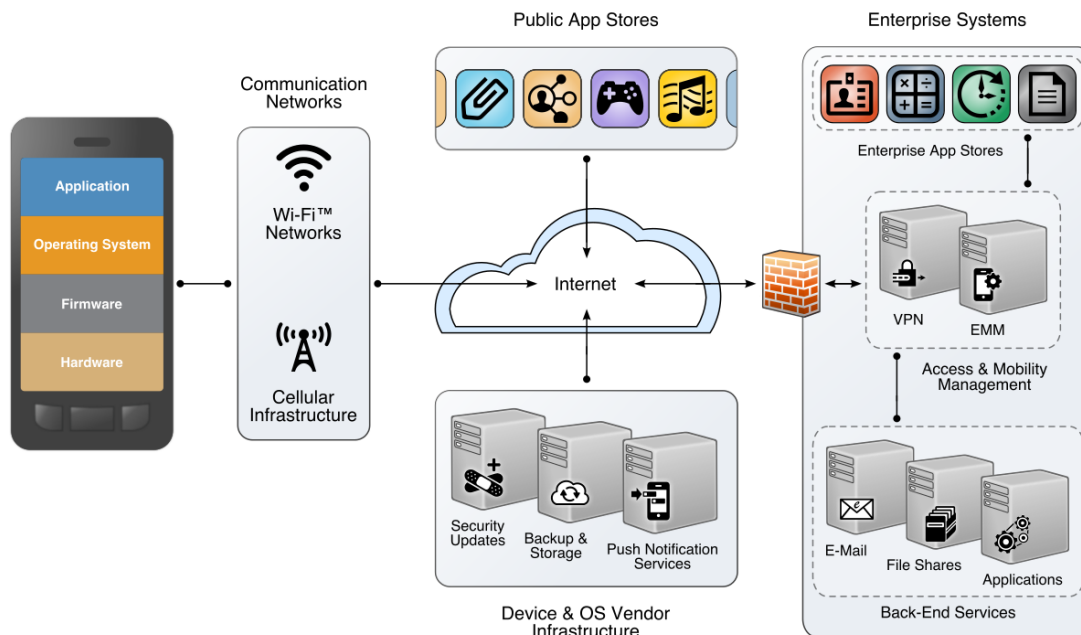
Public App Stores

Enterprise Systems

Communication Networks

Application
Operating System
Firmware
Hardware

Wi-Fi™ Networks

Cellular Infrastructure

Internet

Enterprise App Stores

VPN

EMM

Access & Mobility Management

Security Updates

Backup & Storage

Push Notification Services

E-Mail

File Shares

Applications

Back-End Services

Device & OS Vendor Infrastructure